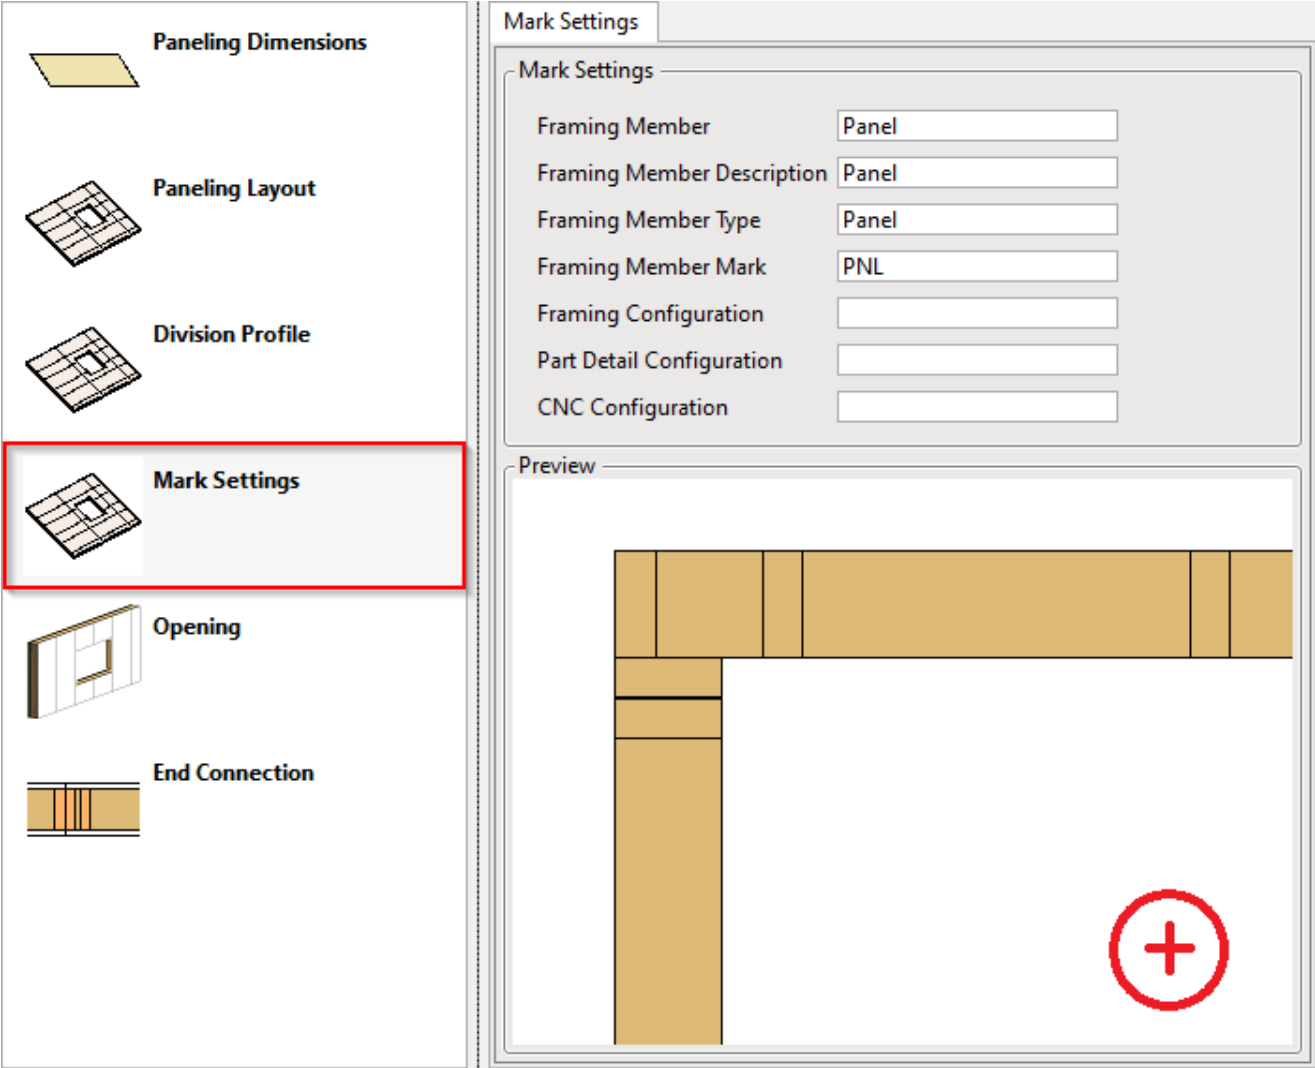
Paneling Dimensions

Paneling Layout

Division Profile

Mark Settings

Opening

End Connection

Mark Settings

Mark Settings

| | |
|---|---|
| Framing Member | Panel |
| Framing Member Description | Panel |
| Framing Member Type | Panel |
| Framing Member Mark | PNL |
| Framing Configuration | |
| Part Detail Configuration | |
| CNC Configuration | |

Preview